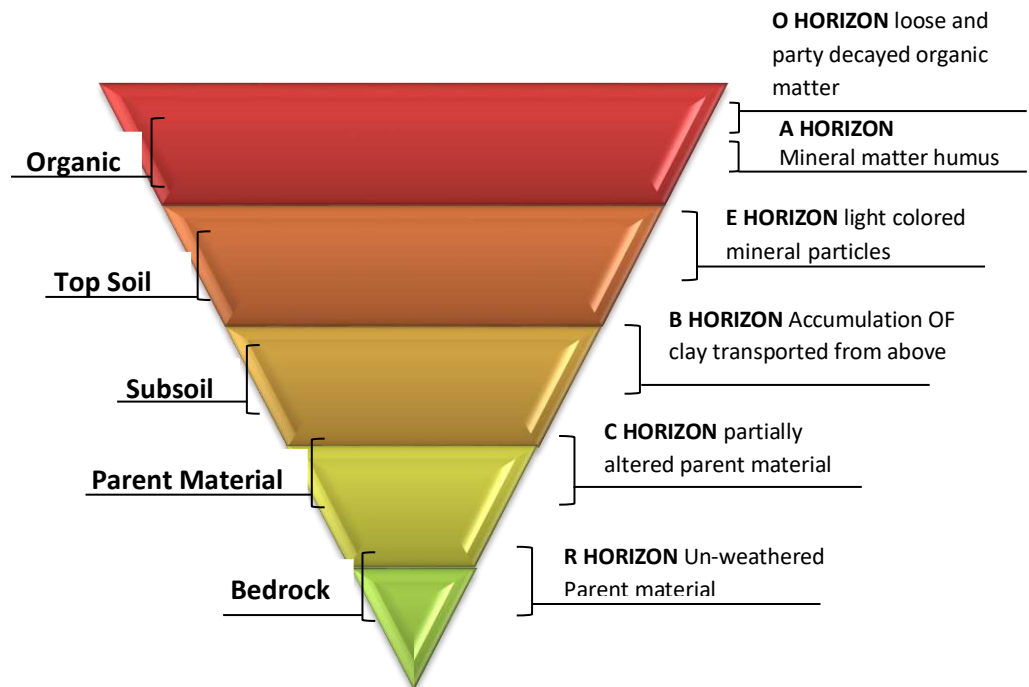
**O HORIZON** loose and party decayed organic matter

**A HORIZON**
Mineral matter humus

**Organic**

**E HORIZON** light colored mineral particles

**Top Soil**

**B HORIZON** Accumulation OF clay transported from above

**Subsoil**

**C HORIZON** partially altered parent material

**Parent Material**

**R HORIZON** Un-weathered Parent material

**Bedrock**